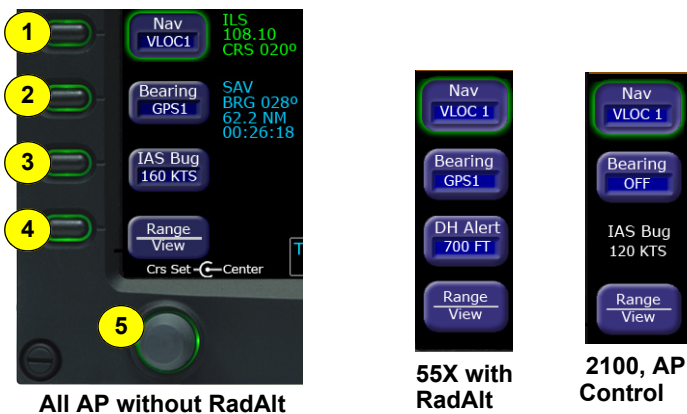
1
2
3
4
5

Nav
VLOC1

ILS
108.10
CRS 020º

Bearing
GPS1

SAV
BRG 028º
62.2 NM
00:26:18

IAS Bug
160 KTS

Range
View

Crs Set Center

T

All AP without RadAlt

Nav
VLOC 1

Bearing
GPS1

DH Alert
700 FT

Range
View

55X with RadAlt

Nav
VLOC 1

Bearing
OFF

IAS Bug
120 KTS

Range
View

2100, AP Control